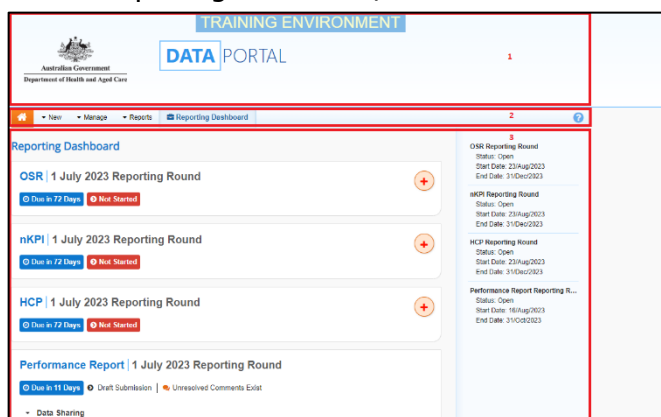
TRAINING ENVIRONMENT

Australian Government
Department of Health and Aged Care

DATA PORTAL

1

New Manage Reports Reporting Dashboard

2

3

Reporting Dashboard

OSR | 1 July 2023 Reporting Round

Due in 72 Days Not Started

nKPI | 1 July 2023 Reporting Round

Due in 72 Days Not Started

HCP | 1 July 2023 Reporting Round

Due in 72 Days Not Started

Performance Report | 1 July 2023 Reporting Round

Due in 11 Days Draft Submission | Unresolved Comments Exist

Data Sharing

OSR Reporting Round
Status: Open
Start Date: 23/Aug/2023
End Date: 31/Dec/2023

nKPI Reporting Round
Status: Open
Start Date: 23/Aug/2023
End Date: 31/Dec/2023

HCP Reporting Round
Status: Open
Start Date: 23/Aug/2023
End Date: 31/Dec/2023

Performance Report Reporting R...
Status: Open
Start Date: 18/Aug/2023
End Date: 31/Oct/2023